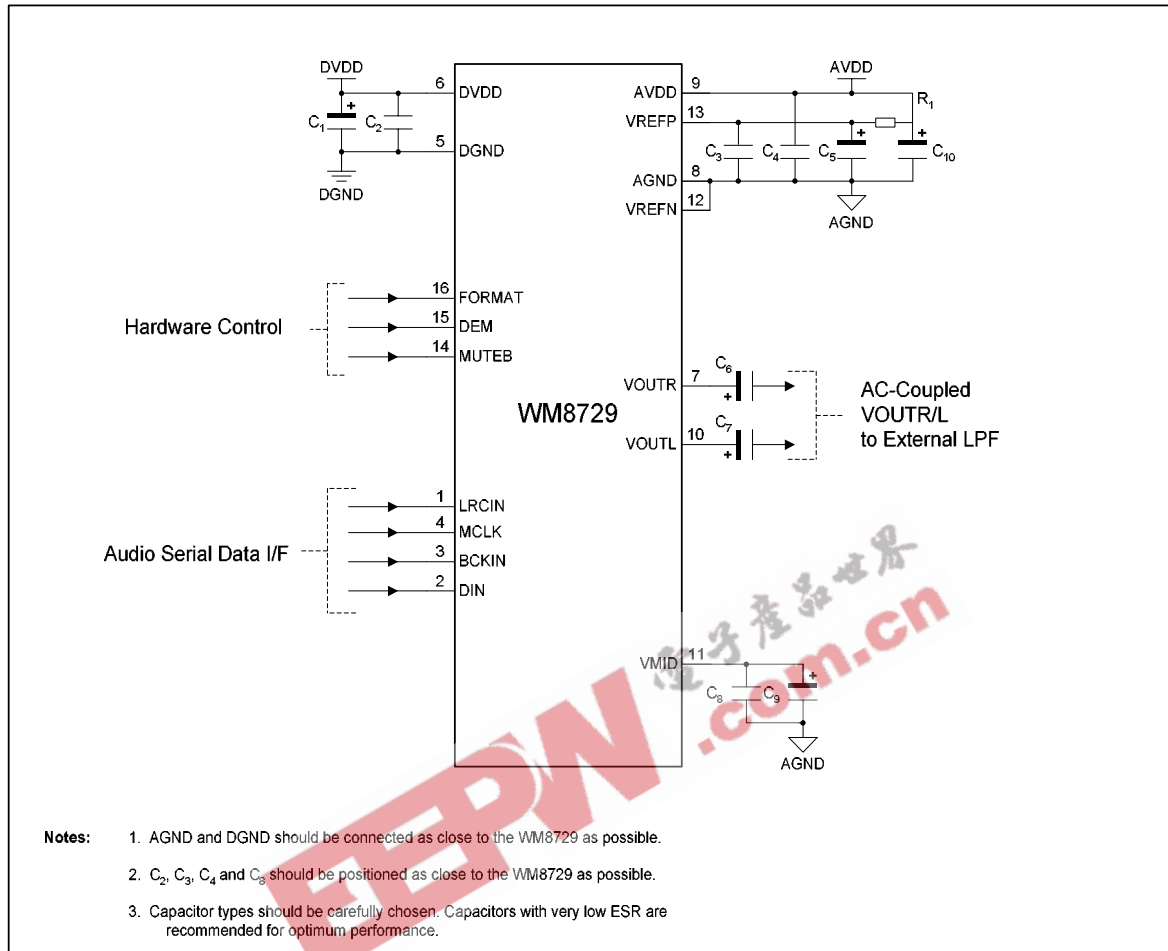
DVDD
6 DVDD
$C_1$ $C_2$
5 DGND
DGND

AVDD
9 AVDD
$R_1$
13 VREFP
$C_3$ $C_4$ $C_5$ $C_{10}$
8 AGND
12 VREFN
AGND

Hardware Control
16 FORMAT
15 DEM
14 MUTEB

WM8729

VOUTR 7
$C_6$
VOUTL 10
$C_7$
AC-Coupled VOUTR/L to External LPF

Audio Serial Data I/F
1 LRCIN
4 MCLK
3 BCKIN
2 DIN

VMID 11
$C_8$ $C_9$
AGND

电子产品世界
EEPW.com.cn

Notes: 1. AGND and DGND should be connected as close to the WM8729 as possible.

2. $C_2$, $C_3$, $C_4$ and $C_8$ should be positioned as close to the WM8729 as possible.

3. Capacitor types should be carefully chosen. Capacitors with very low ESR are recommended for optimum performance.